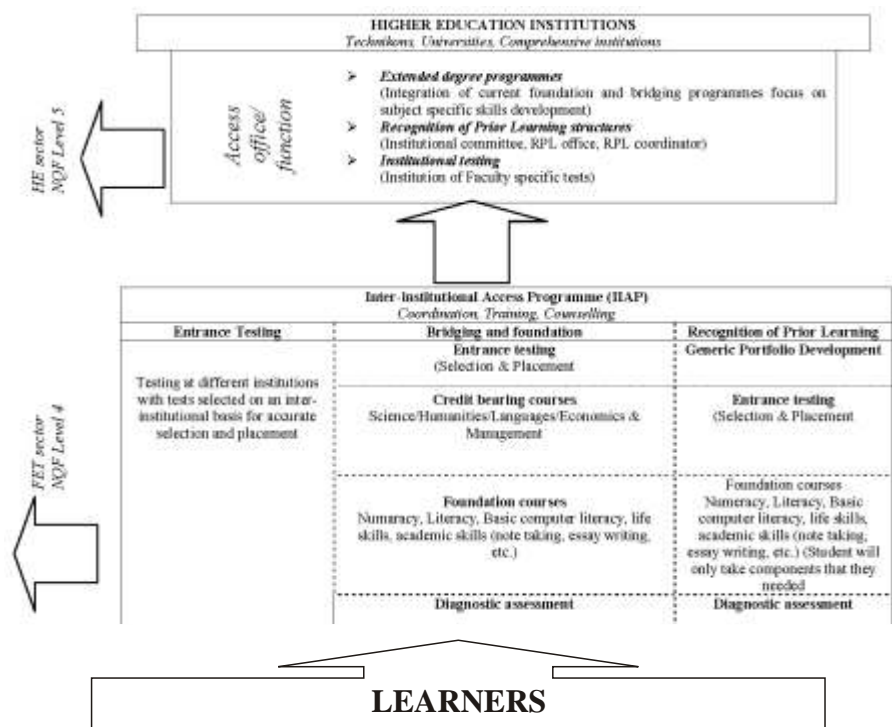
HIGHER EDUCATION INSTITUTIONS
Technikons, Universities, Comprehensive institutions

HE sector NQF Level 5

Access office/ function

➢ Extended degree programmes
(Integration of current foundation and bridging programmes focus on subject specific skills development)
➢ Recognition of Prior Learning structures
(Institutional committee, RPL office, RPL coordinator)
➢ Institutional testing
(Institution of Faculty specific tests)

Inter-institutional Access Programme (IIAP)
Coordination, Training, Counselling

FET sector NQF Level 4

| Entrance Testing | Bridging and foundation | Recognition of Prior Learning |
|---|---|---|
| Testing at different institutions with tests selected on an inter-institutional basis for accurate selection and placement | Entrance testing (Selection & Placement) | Generic Portfolio Development |
| | Credit bearing courses Science/Humanities/Languages/Economics & Management | Entrance testing (Selection & Placement) |
| | Foundation courses Numeracy, Literacy, Basic computer literacy, life skills, academic skills (note taking, essay writing, etc.) | Foundation courses Numeracy, Literacy, Basic computer literacy, life skills, academic skills (note taking, essay writing, etc.) (Student will only take components that they needed |
| | Diagnostic assessment | Diagnostic assessment |

LEARNERS